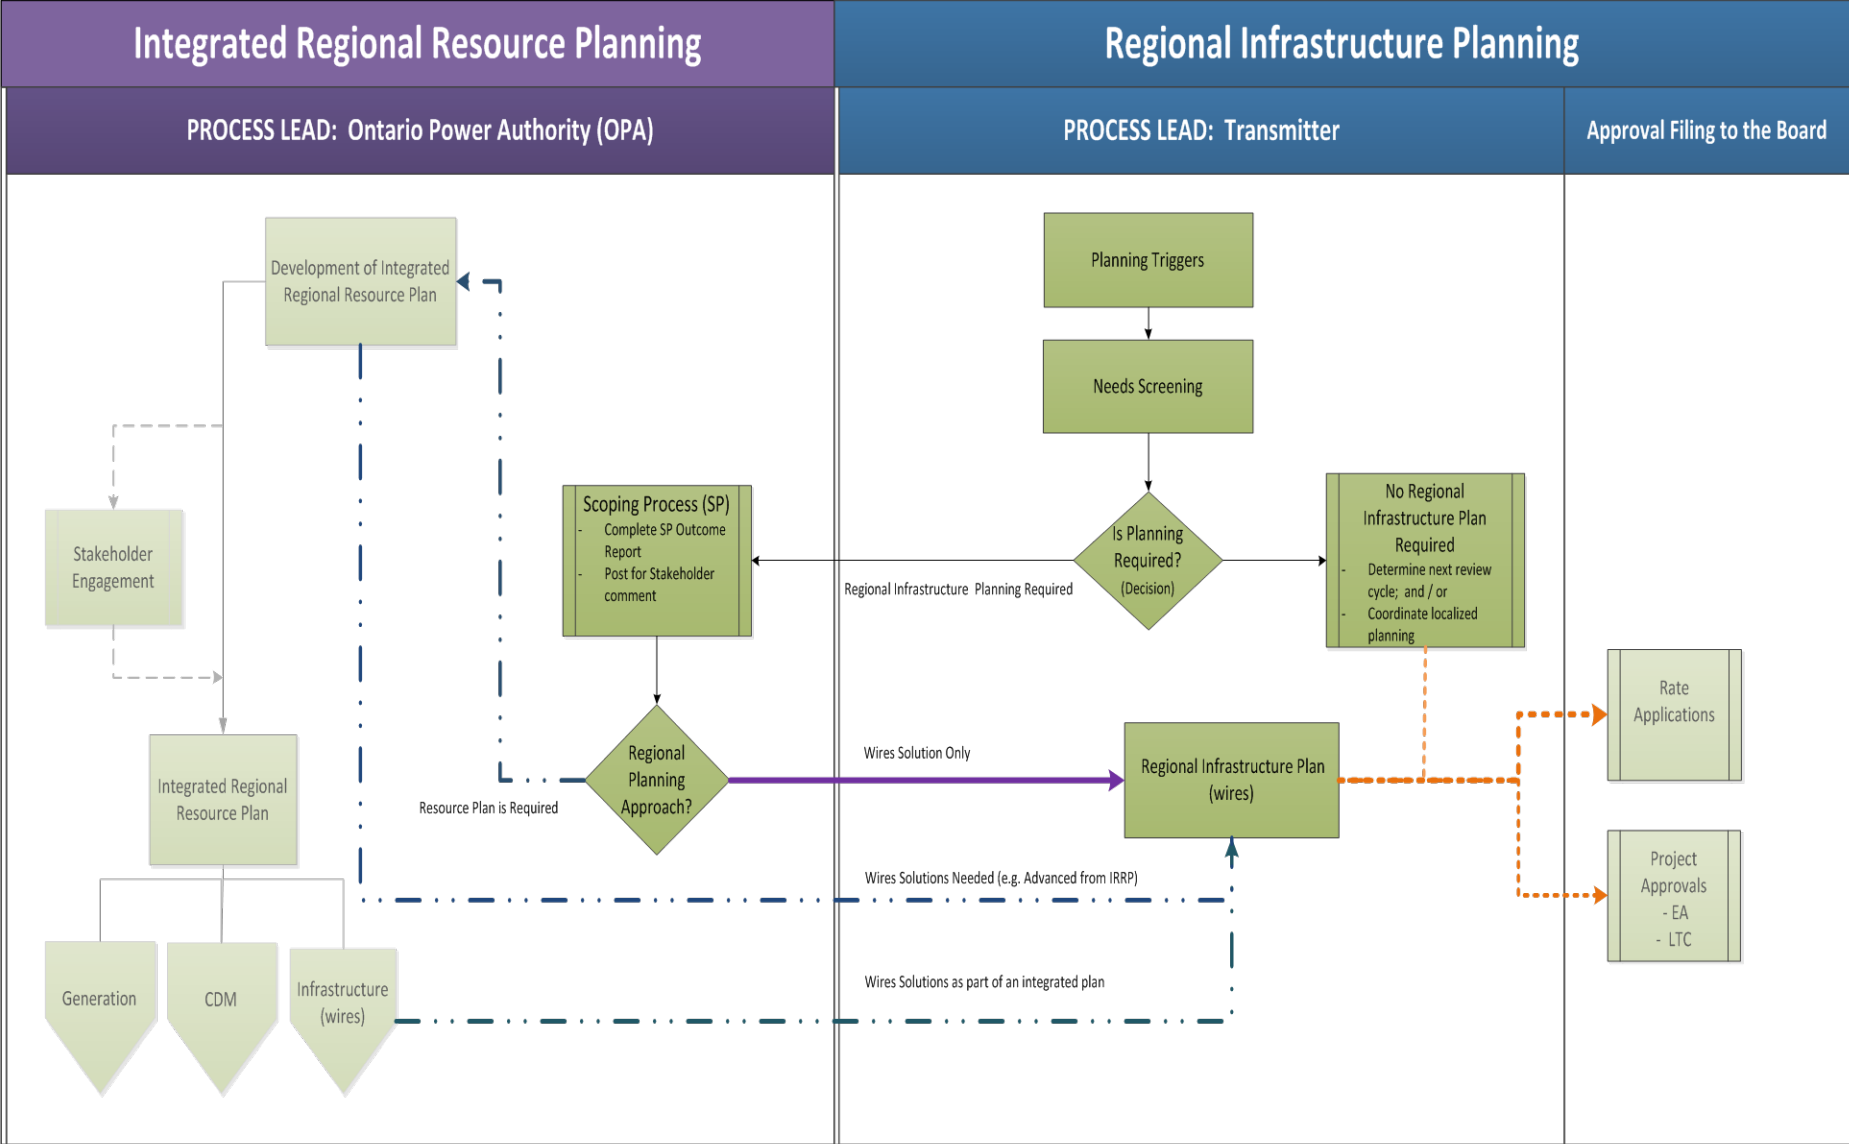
Integrated Regional Resource Planning

Regional Infrastructure Planning

PROCESS LEAD: Ontario Power Authority (OPA)

PROCESS LEAD: Transmitter

Approval Filing to the Board

Development of Integrated Regional Resource Plan

Stakeholder Engagement

Integrated Regional Resource Plan

Generation

CDM

Infrastructure (wires)

Scoping Process (SP)
- Complete SP Outcome Report
- Post for Stakeholder comment

Regional Planning Approach?

Resource Plan is Required

Planning Triggers

Needs Screening

Is Planning Required? (Decision)

Regional Infrastructure Planning Required

No Regional Infrastructure Plan Required
- Determine next review cycle; and / or
- Coordinate localized planning

Wires Solution Only

Regional Infrastructure Plan (wires)

Wires Solutions Needed (e.g. Advanced from IRRP)

Wires Solutions as part of an integrated plan

Rate Applications

Project Approvals
- EA
- LTC